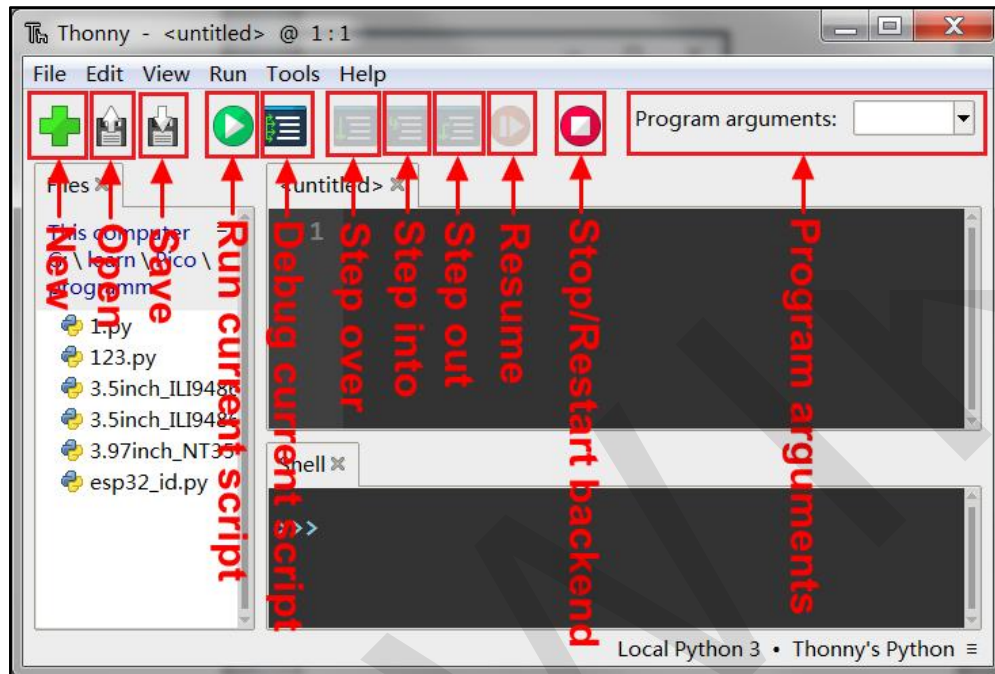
Thonny - <untitled> @ 1:1

File Edit View Run Tools Help

Program arguments:

New
Open
Save
Run current script
Debug current script
Step over
Step into
Step out
Resume
Stop/Restart backend
Program arguments

Files
This computer
C: \ learn \ Pico \ programm
1.py
123.py
3.5inch_ILI948
3.5inch_ILI948
3.97inch_NT35
esp32_id.py

<untitled>
1

Shell
>>>

Local Python 3 • Thonny's Python ≡